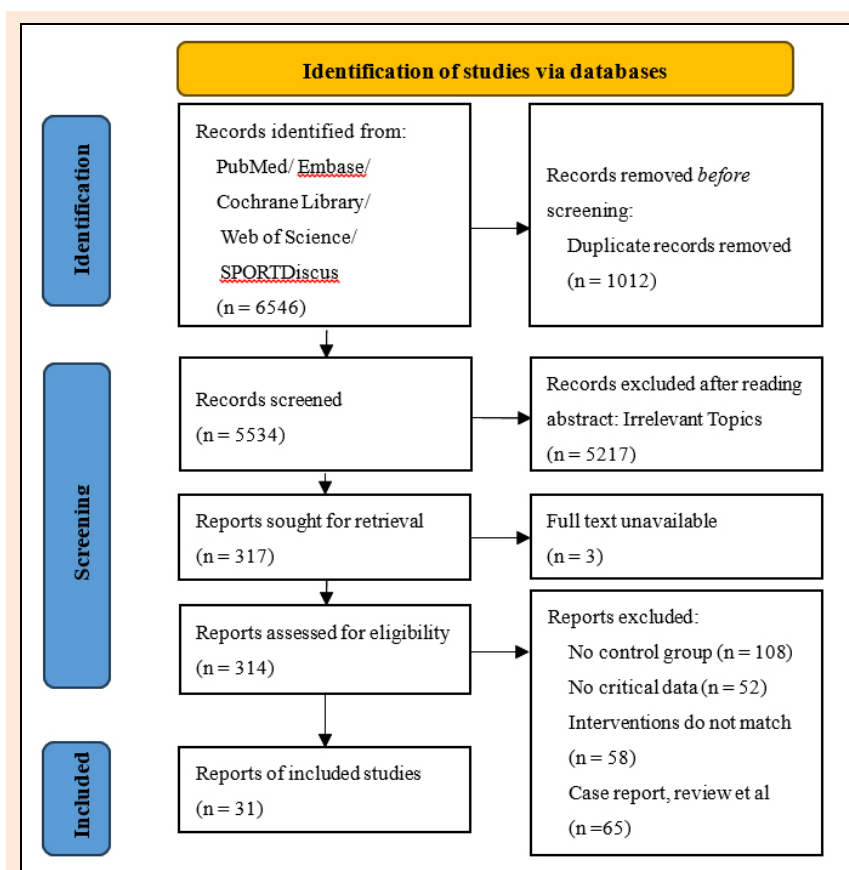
Identification of studies via databases

Identification

Records identified from:
PubMed/ Embase/
Cochrane Library/
Web of Science/
SPORTDiscus
(n = 6546)

Records removed *before* screening:
Duplicate records removed
(n = 1012)

Screening

Records screened
(n = 5534)

Records excluded after reading abstract: Irrelevant Topics
(n = 5217)

Reports sought for retrieval
(n = 317)

Full text unavailable
(n = 3)

Reports assessed for eligibility
(n = 314)

Reports excluded:
No control group (n = 108)
No critical data (n = 52)
Interventions do not match
(n = 58)
Case report, review et al
(n =65)

Included

Reports of included studies
(n = 31)